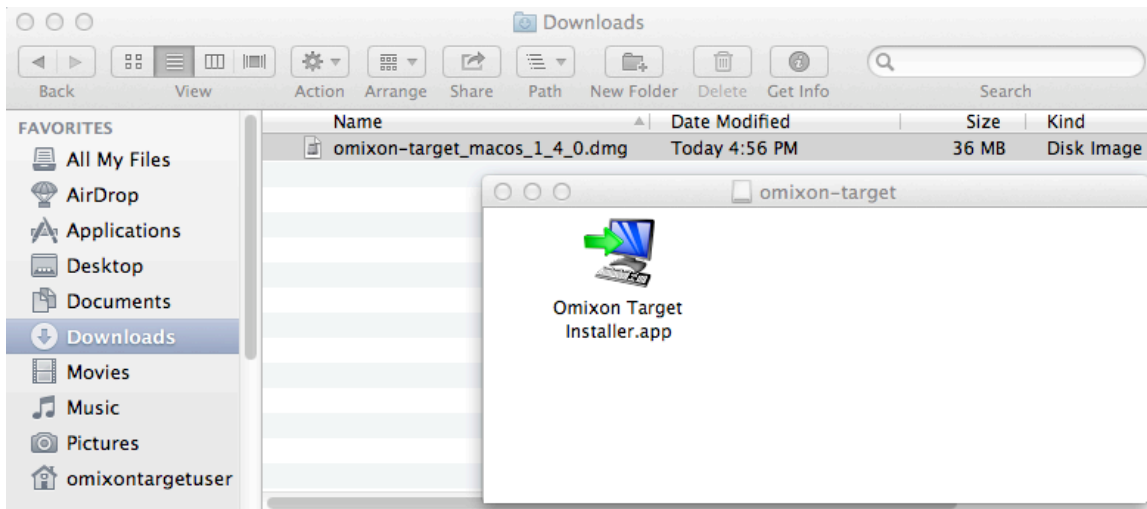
Downloads

Back View Action Arrange Share Path New Folder Delete Get Info Search

FAVORITES
All My Files
AirDrop
Applications
Desktop
Documents
Downloads
Movies
Music
Pictures
omixontargetuser

| Name | Date Modified | Size | Kind |
|---|---|---|---|
| omixon-target_macos_1_4_0.dmg | Today 4:56 PM | 36 MB | Disk Image |

omixon-target

Omixon Target Installer.app